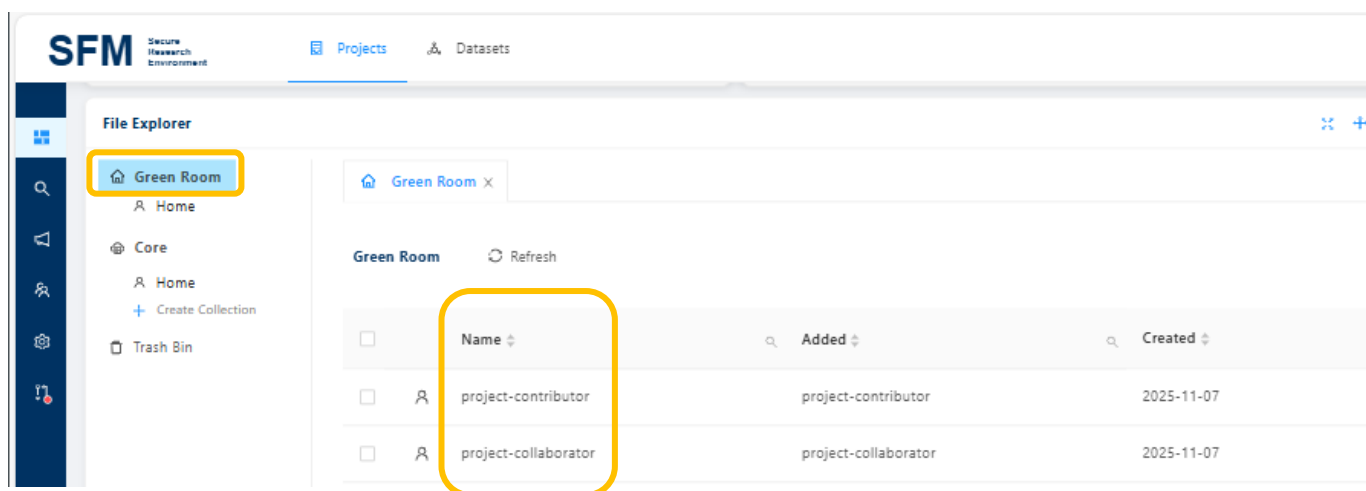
SFM Secure Research Environment

Projects Datasets

File Explorer

Green Room
Home
Core
Home
Create Collection
Trash Bin

Green Room ×

Green Room Refresh

| | | Name | Added | Created |
|---|---|---|---|---|
| | | project-contributor | project-contributor | 2025-11-07 |
| | | project-collaborator | project-collaborator | 2025-11-07 |